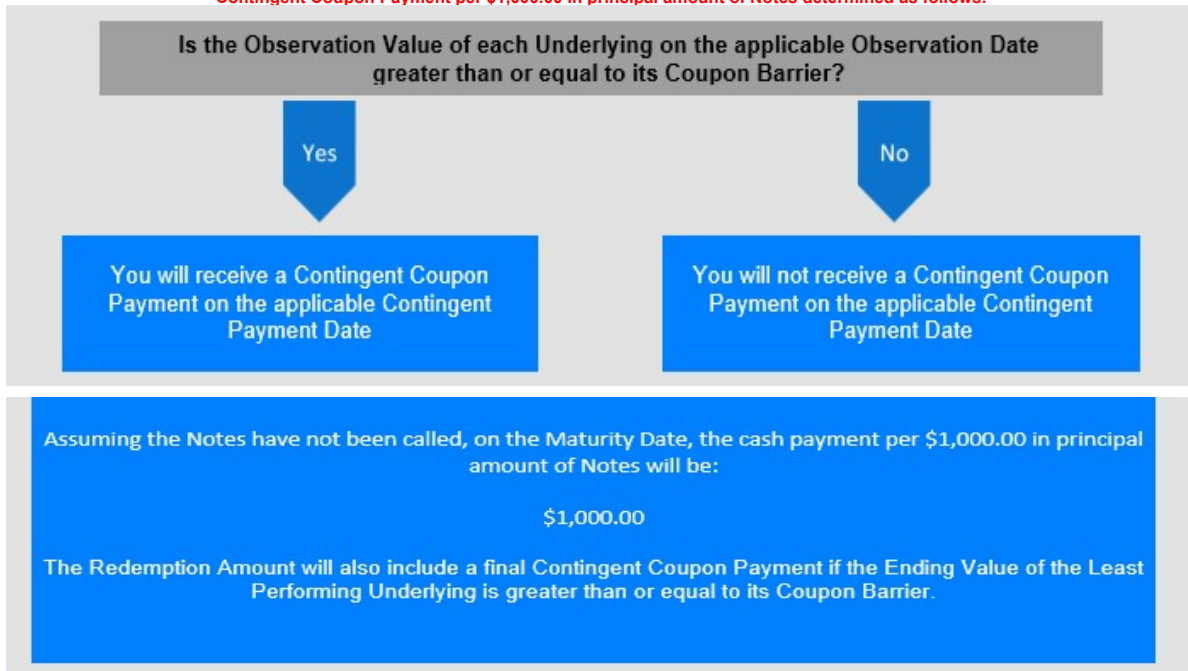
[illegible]

Is the Observation Value of each Underlying on the applicable Observation Date greater than or equal to its Coupon Barrier?

Yes

No

You will receive a Contingent Coupon Payment on the applicable Contingent Payment Date

You will not receive a Contingent Coupon Payment on the applicable Contingent Payment Date

Assuming the Notes have not been called, on the Maturity Date, the cash payment per $1,000.00 in principal amount of Notes will be:

$1,000.00

The Redemption Amount will also include a final Contingent Coupon Payment if the Ending Value of the Least Performing Underlying is greater than or equal to its Coupon Barrier.